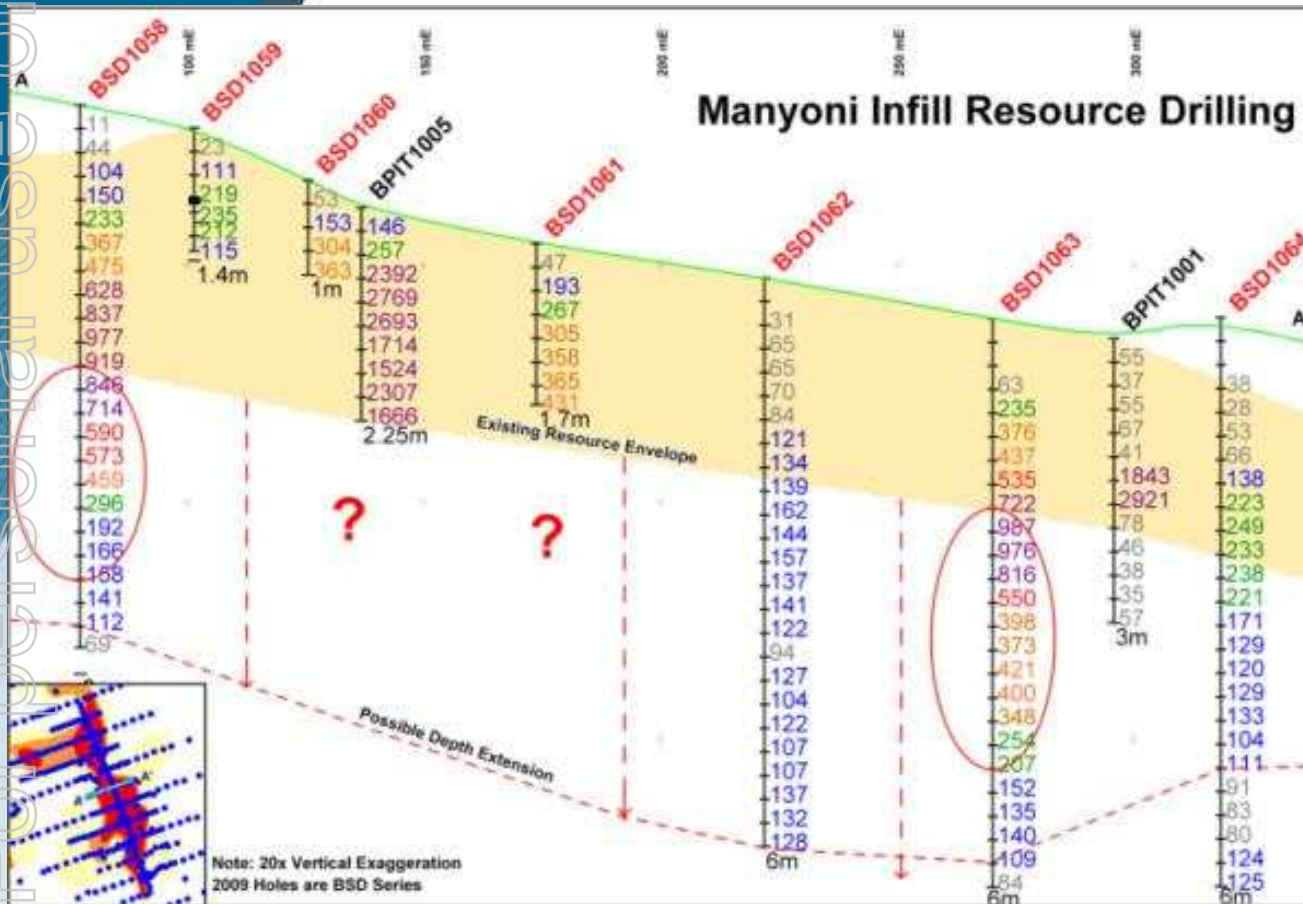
Manyoni Infill Resource Drilling

A

100 mE

150 mE

200 mE

250 mE

300 mE

BSD1058
11
44
104
150
233
367
475
628
837
977
919
846
714
590
573
459
296
192
166
158
141
112
69

BSD1059
23
111
219
235
212
115
1.4m

BSD1060
63
153
304
363
1m

BPIT1005
146
257
2392
2769
2693
1714
1524
2307
1666
2.25m

BSD1061
47
193
267
305
358
365
431
1.7m

BSD1062
31
65
65
70
84
121
134
139
162
144
157
137
141
122
94
127
104
122
107
107
137
132
128
6m

BSD1063
63
235
376
437
535
722
987
976
816
550
398
373
421
400
348
254
207
152
135
140
109
84
6m

BPIT1001
55
37
55
67
41
1843
2921
78
46
38
35
57
3m

BSD106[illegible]
38
28
53
66
138
223
249
233
238
221
171
129
120
129
133
104
111
91
83
80
124
125
6m

A

Existing Resource Envelope

?

?

Possible Depth Extension

Note: 20x Vertical Exaggeration
2009 Holes are BSD Series